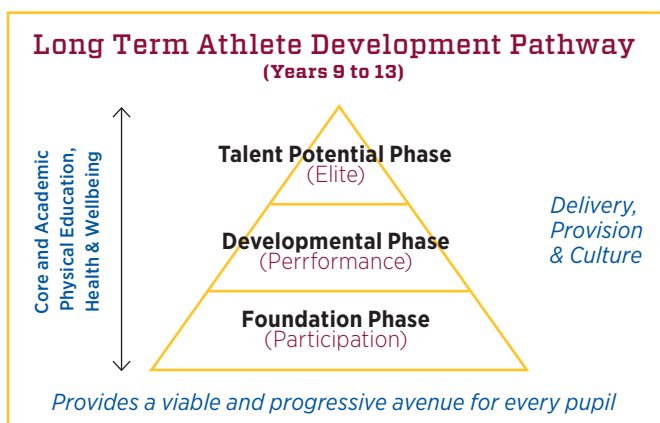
Long Term Athlete Development Pathway
(Years 9 to 13)

Core and Academic Physical Education, Health & Wellbeing

Talent Potential Phase
(Elite)

Developmental Phase
(Perrformance)

Foundation Phase
(Participation)

Delivery, Provision & Culture

Provides a viable and progressive avenue for every pupil